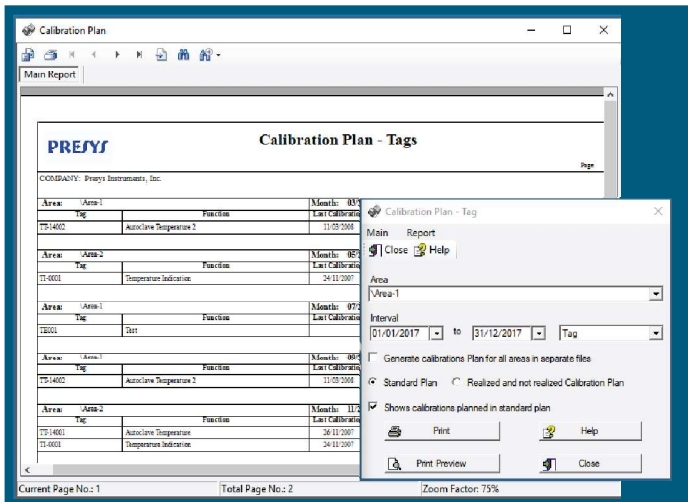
Calibration Plan

Main Report

PRESYS

Calibration Plan - Tags

Page

COMPANY: Presys Instruments, Inc.

Area: \Area-1 Month: 03/

| Tag | Function | Last Calibration |
|---|---|---|
| TS-14002 | Autoclave Temperature 2 | 11/03/2008 |

Area: \Area-2 Month: 05/

| Tag | Function | Last Calibration |
|---|---|---|
| TI-0001 | Temperature Indication | 24/11/2007 |

Area: \Area-1 Month: 07/

| Tag | Function | Last Calibration |
|---|---|---|
| TE001 | Test | |

Area: \Area-1 Month: 09/

| Tag | Function | Last Calibration |
|---|---|---|
| TS-14002 | Autoclave Temperature 2 | 11/03/2008 |

Area: \Area-2 Month: 11/

| Tag | Function | Last Calibration |
|---|---|---|
| TT-14001 | Autoclave Temperature | 26/11/2007 |
| TI-0001 | Temperature Indication | 24/11/2007 |

Current Page No.: 1 Total Page No.: 2 Zoom Factor: 75%

Calibration Plan - Tag

Main Report

Close Help

Area
\Area-1

Interval
01/01/2017 to 31/12/2017 Tag

Generate calibrations Plan for all areas in separate files

Standard Plan Realized and not realized Calibration Plan

Shows calibrations planned in standard plan

Print Help

Print Preview Close